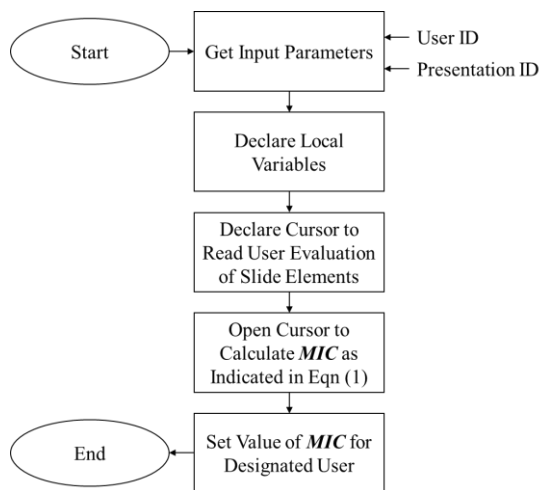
Start

Get Input Parameters

User ID

Presentation ID

Declare Local Variables

Declare Cursor to Read User Evaluation of Slide Elements

Open Cursor to Calculate ***MIC*** as Indicated in Eqn (1)

End

Set Value of ***MIC*** for Designated User